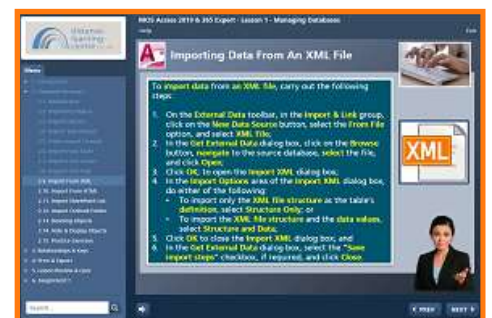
MOS Access 2019 & 365 Expert - Lesson 1 - Managing Databases
Help
Exit

Distance Learning Centre

Menu

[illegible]
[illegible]
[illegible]
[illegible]
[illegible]
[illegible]
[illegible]
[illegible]
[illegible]
1.9. Import From XML
1.10. Import From HTML
1.11. Import SharePoint List
1.12. Import Outlook Folder
1.13. Hiding Objects
1.14. Hide & Display Objects
1.15. Practice Exercise
2. Relationships & Keys
3. Print & Export
4. Lesson Review & Quiz
5. Assignment 1

Search

Importing Data From An XML File

To import data from an XML file, carry out the following steps:

1. On the External Data toolbar, in the Import & Link group, click on the New Data Source button, select the From File option, and select XML File;
2. In the Get External Data dialog box, click on the Browse button, navigate to the source database, select the file, and click Open;
3. Click OK to open the Import XML dialog box;
4. In the Import Options area of the Import XML dialog box, do either of the following:
• To import only the XML file structure as the table's definition, select Structure Only; or
• To import the XML file structure and the data values, select Structure and Data;
5. Click OK to close the Import XML dialog box; and
6. In the Get External Data dialog box, select the "Save import steps" checkbox, if required, and click Close.

XML

PREV
NEXT